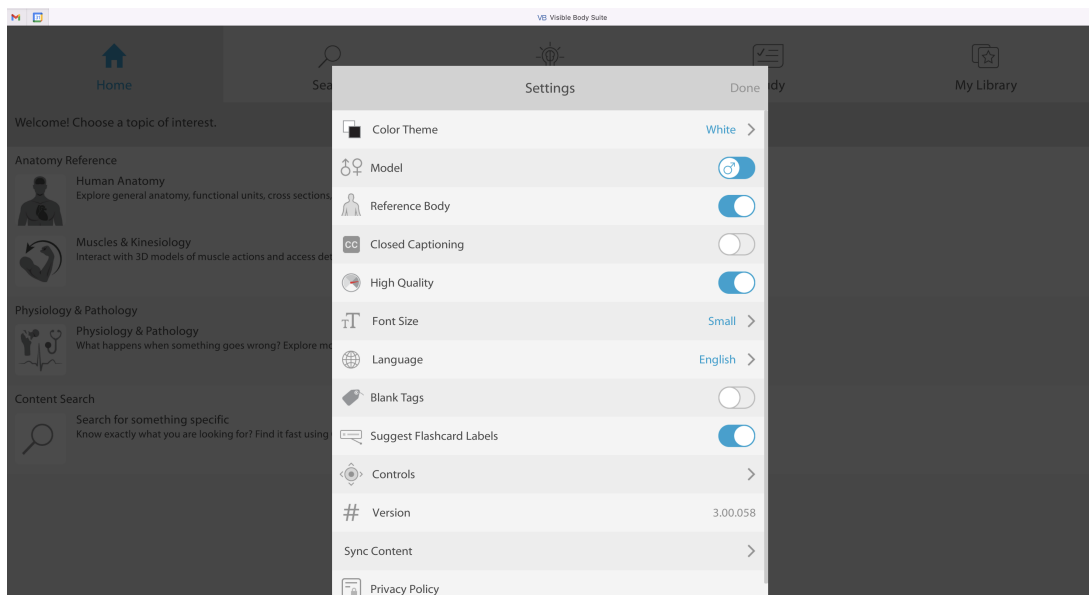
VB Visible Body Suite

Home

Sea

dy

My Library

Settings

Done

Welcome! Choose a topic of interest.

Anatomy Reference

Human Anatomy
Explore general anatomy, functional units, cross sections.

Muscles & Kinesiology
Interact with 3D models of muscle actions and access det

Physiology & Pathology

Physiology & Pathology
What happens when something goes wrong? Explore mo

Content Search

Search for something specific
Know exactly what you are looking for? Find it fast using

Color Theme White >

Model ♂

Reference Body

Closed Captioning

High Quality

Font Size Small >

Language English >

Blank Tags

Suggest Flashcard Labels

Controls >

Version 3.00.058

Sync Content >

Privacy Policy